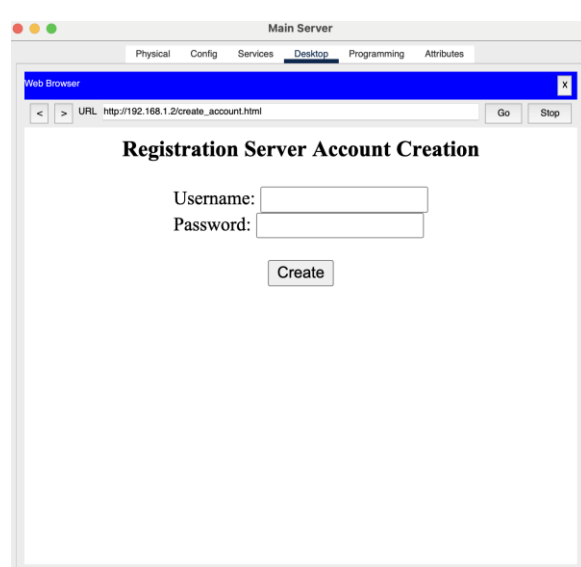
Main Server

Physical Config Services Desktop Programming Attributes

Web Browser X

< > URL http://192.168.1.2/create_account.html Go Stop

Registration Server Account Creation

Username:
Password:

Create